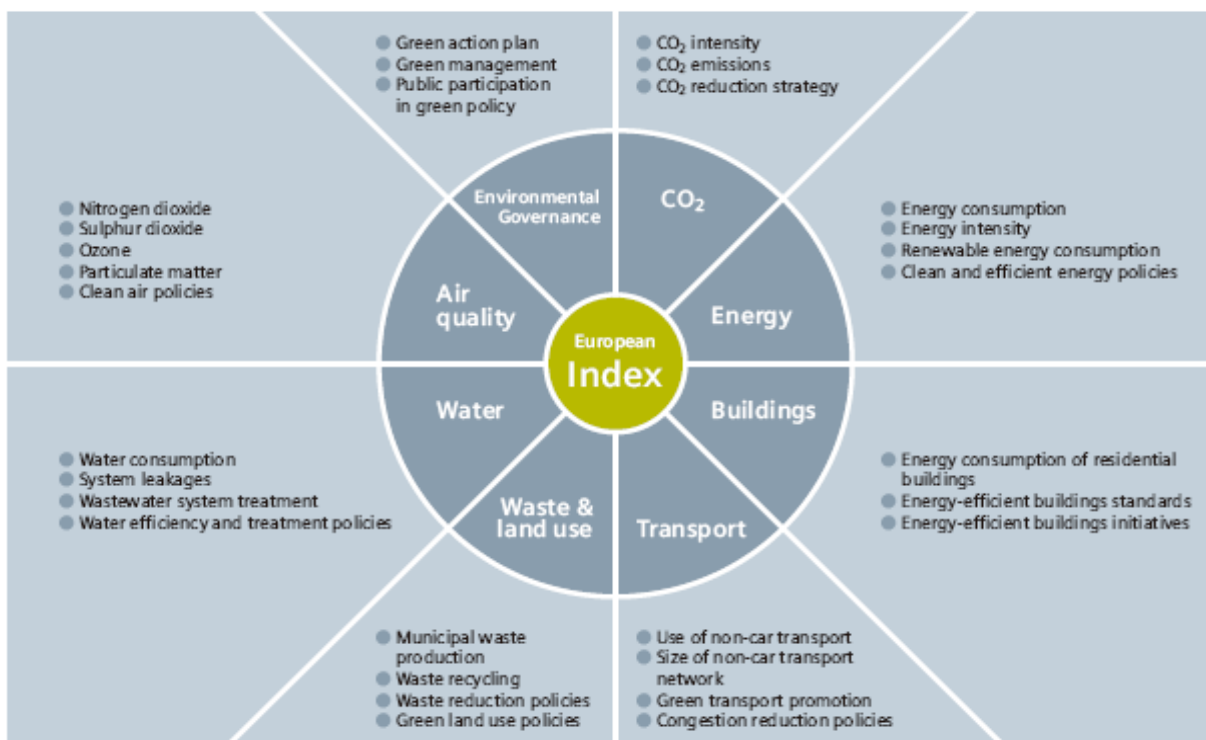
Green action plan
Green management
Public participation in green policy

$CO_2$ intensity
$CO_2$ emissions
$CO_2$ reduction strategy

Nitrogen dioxide
Sulphur dioxide
Ozone
Particulate matter
Clean air policies

Environmental Governance

$CO_2$

Energy consumption
Energy intensity
Renewable energy consumption
Clean and efficient energy policies

Air quality

European Index

Energy

Water

Buildings

Water consumption
System leakages
Wastewater system treatment
Water efficiency and treatment policies

Waste & land use

Transport

Energy consumption of residential buildings
Energy-efficient buildings standards
Energy-efficient buildings initiatives

Municipal waste production
Waste recycling
Waste reduction policies
Green land use policies

Use of non-car transport
Size of non-car transport network
Green transport promotion
Congestion reduction policies